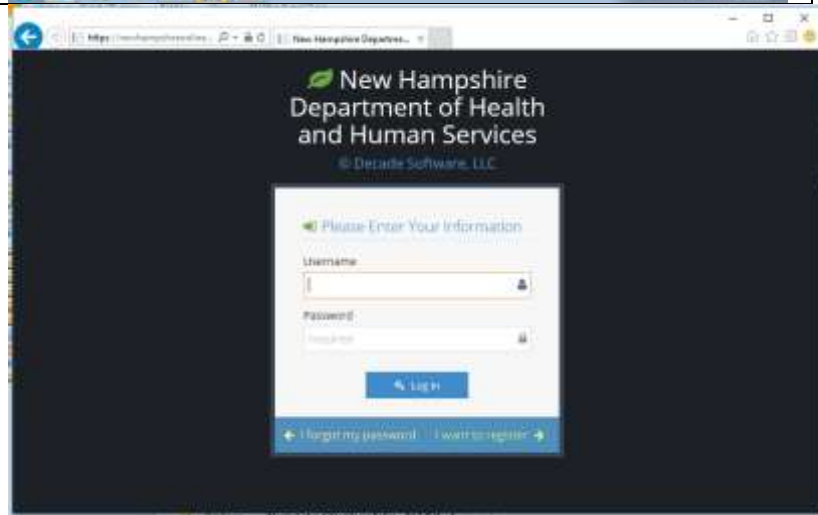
https://newhampshireonline... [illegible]

New Hampshire Departme... ×

New Hampshire Department of Health and Human Services

© Decade Software, LLC

Please Enter Your Information

Username

Password

Required

Log in

← I forgot my password

I want to register →